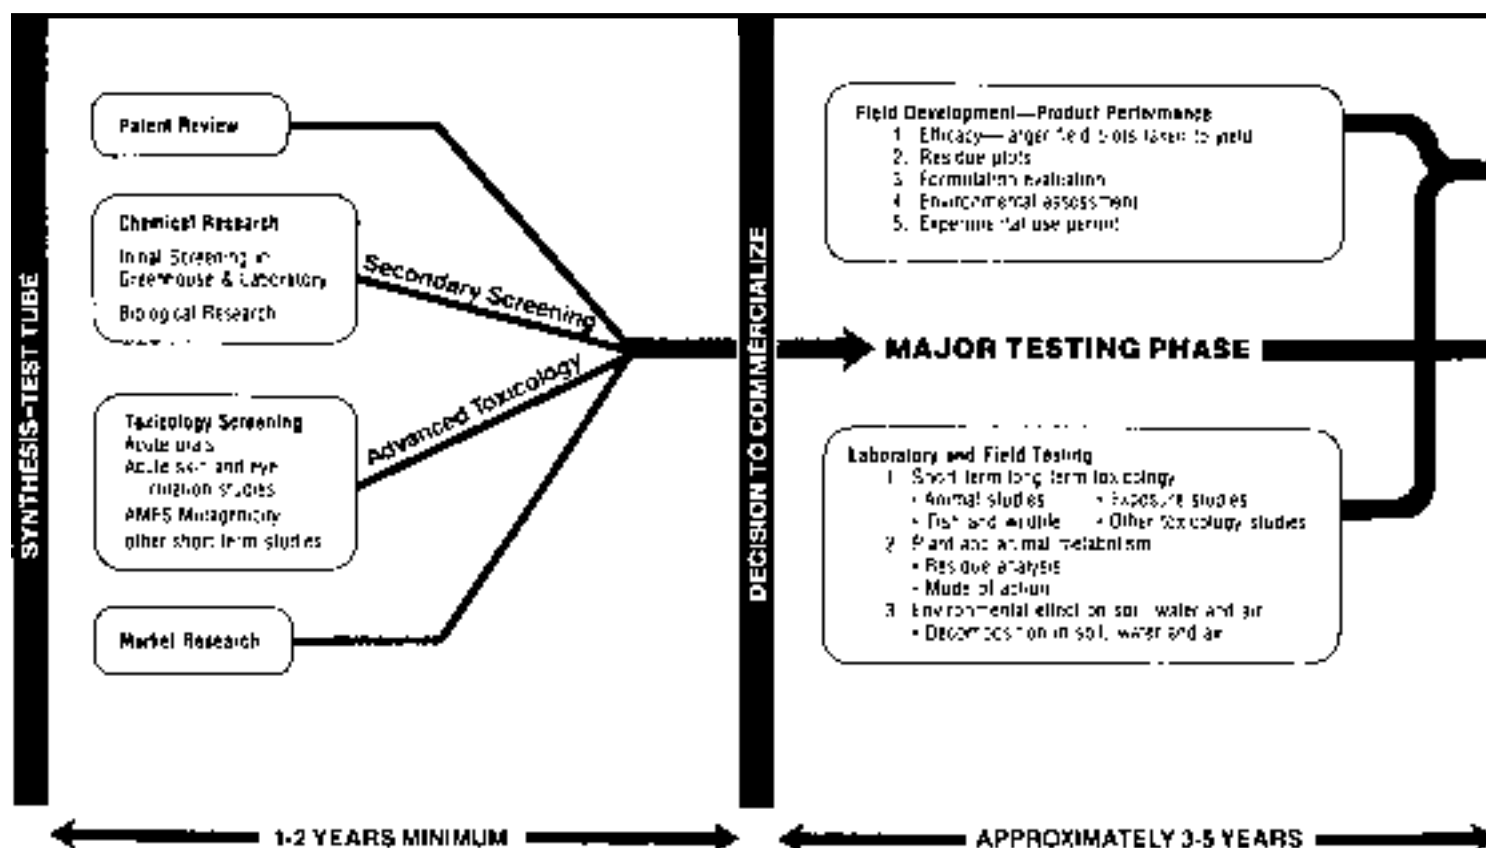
SYNTHESIS-TEST TUBE

Patent Review

Chemical Research
Initial Screening in Greenhouse & Laboratory
Biological Research

Toxicology Screening
Acute oral
Acute skin and eye irritation studies
AMES Mutagenicity
other short term studies

Market Research

Secondary Screening

Advanced Toxicology

DECISION TO COMMERCIALIZE

Field Development—Product Performance
1. Efficacy—larger field plots taken to yield
2. Residue plots
3. Formulation evaluation
4. Environmental assessment
5. Experimental use permit

MAJOR TESTING PHASE

Laboratory and Field Testing
1. Short term long term toxicology
• Animal studies • Exposure studies
• Fish and wildlife • Other toxicology studies
2. Plant and animal metabolism
• Residue analysis
• Mode of action
3. Environmental effect on soil, water and air
• Decomposition in soil, water and air

1-2 YEARS MINIMUM

APPROXIMATELY 3-5 YEARS